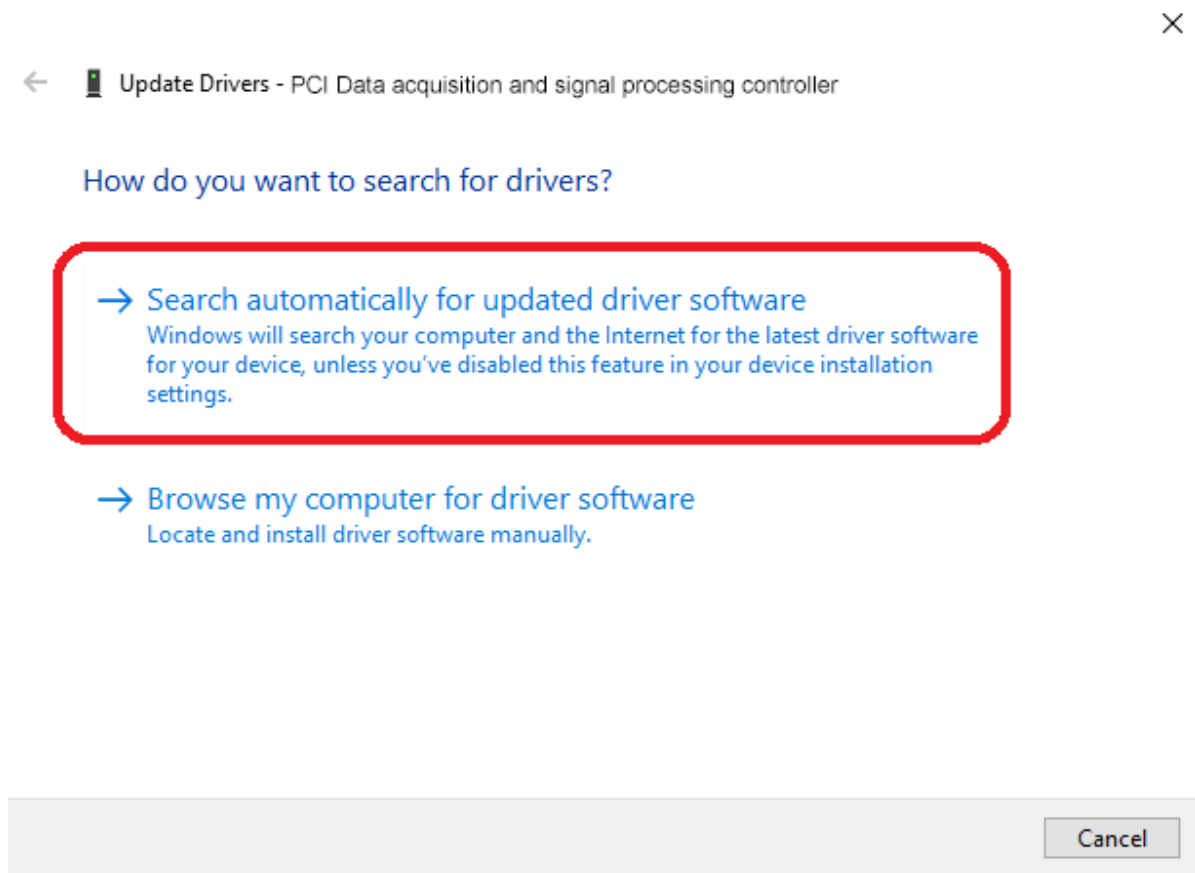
Update Drivers - PCI Data acquisition and signal processing controller

How do you want to search for drivers?

→ Search automatically for updated driver software
Windows will search your computer and the Internet for the latest driver software for your device, unless you've disabled this feature in your device installation settings.

→ Browse my computer for driver software
Locate and install driver software manually.

Cancel